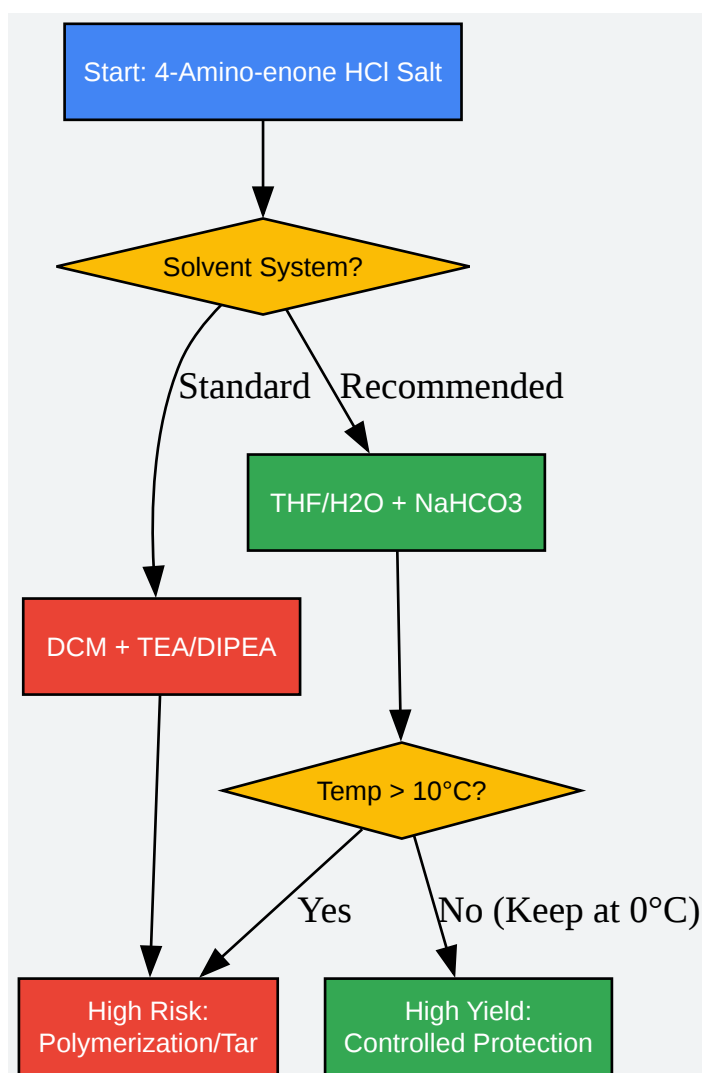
Start: 4-Amino-enone HCl Salt

Solvent System?

Standard

Recommended

THF/H2O + NaHCO3

DCM + TEA/DIPEA

Temp > 10°C?

Yes

No (Keep at 0°C)

High Risk: Polymerization/Tar

High Yield: Controlled Protection